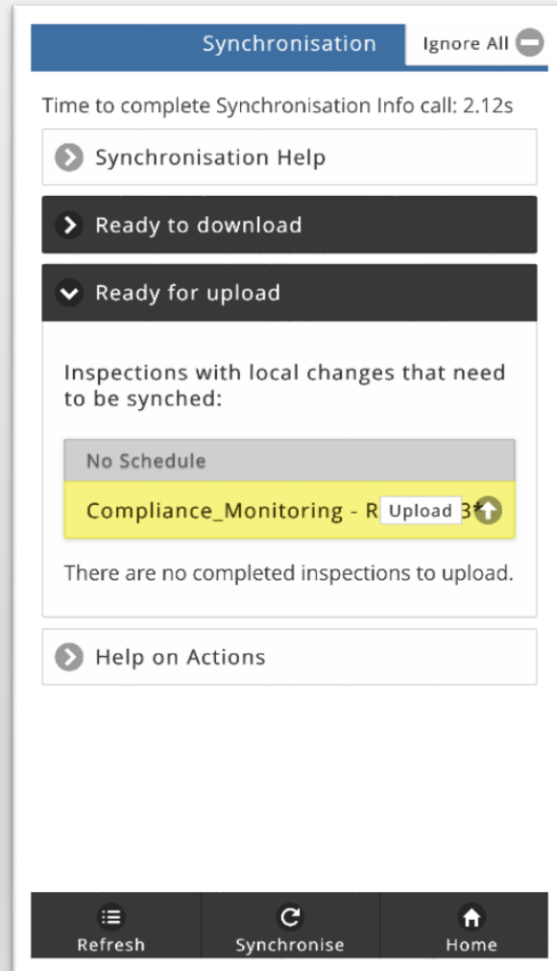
Synchronisation

Ignore All

Time to complete Synchronisation Info call: 2.12s

Synchronisation Help

Ready to download

Ready for upload

Inspections with local changes that need to be synched:

No Schedule

Compliance_Monitoring - R Upload 3

There are no completed inspections to upload.

Help on Actions

Refresh

Synchronise

Home